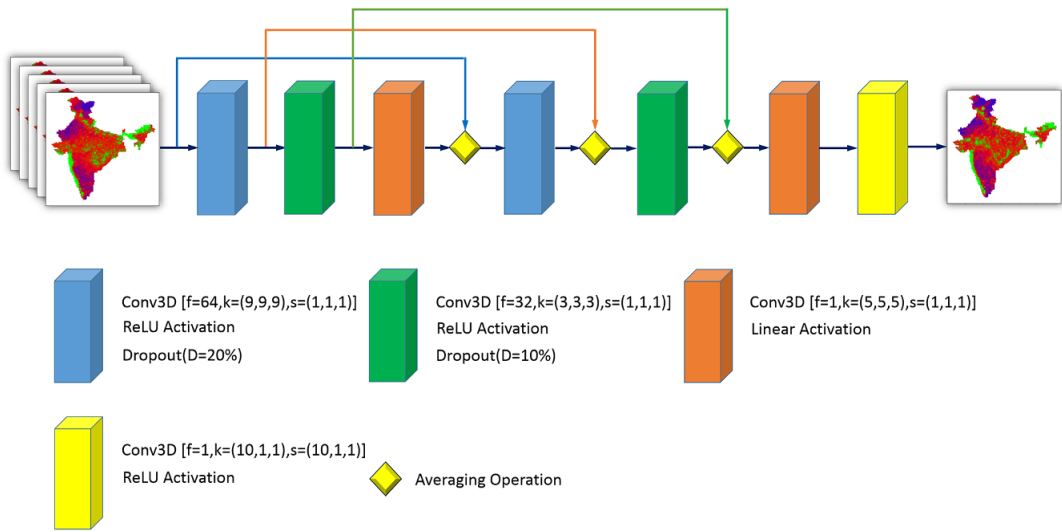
Conv3D [f=64,k=(9,9,9),s=(1,1,1)]
ReLU Activation
Dropout(D=20%)

Conv3D [f=32,k=(3,3,3),s=(1,1,1)]
ReLU Activation
Dropout(D=10%)

Conv3D [f=1,k=(5,5,5),s=(1,1,1)]
Linear Activation

Conv3D [f=1,k=(10,1,1),s=(10,1,1)]
ReLU Activation

Averaging Operation